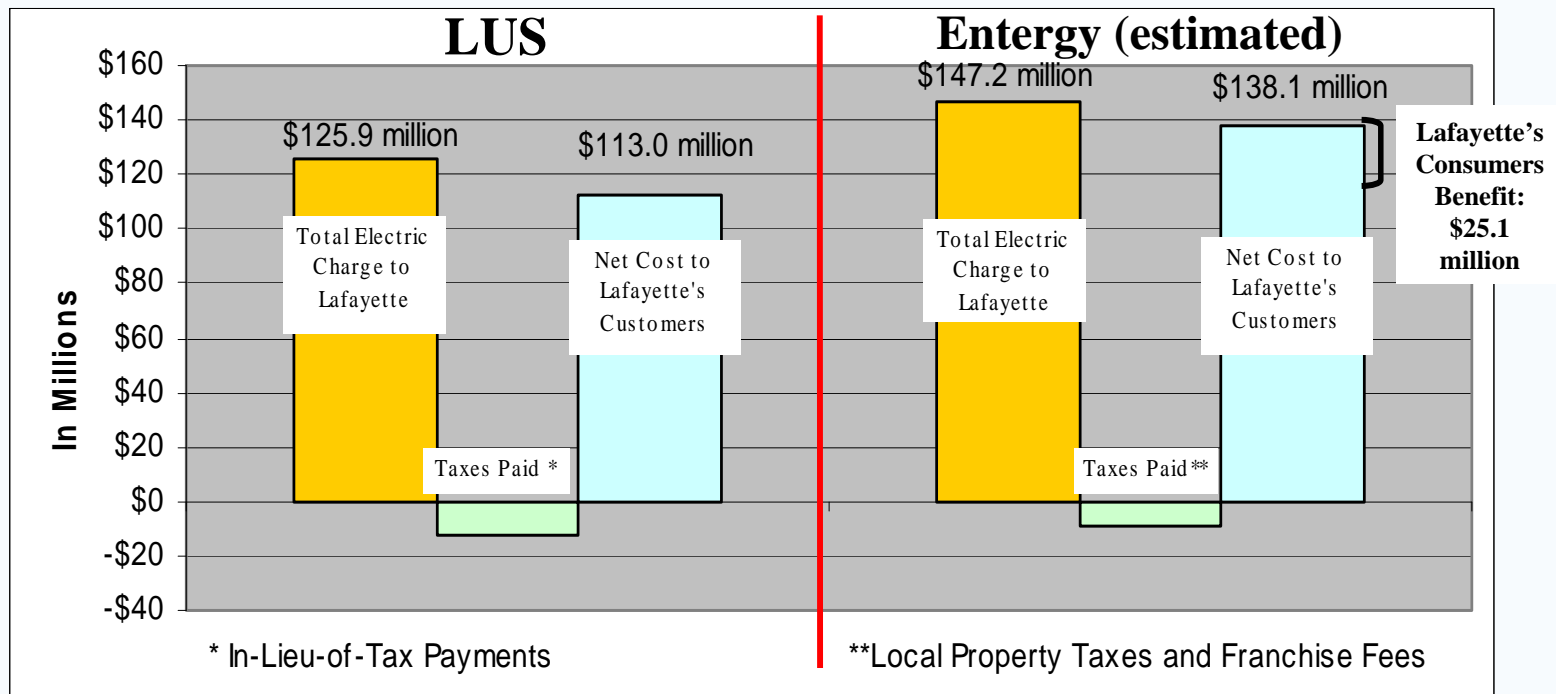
LUS

Entergy (estimated)

$160
$140
$120
$100
$80
$60
$40
$20
$0
-$20
-$40

In Millions

$125.9 million

Total Electric Charge to Lafayette

Taxes Paid *

$113.0 million

Net Cost to Lafayette's Customers

$147.2 million

Total Electric Charge to Lafayette

Taxes Paid**

$138.1 million

Net Cost to Lafayette's Customers

Lafayette's Consumers Benefit: $25.1 million

* In-Lieu-of-Tax Payments

**Local Property Taxes and Franchise Fees